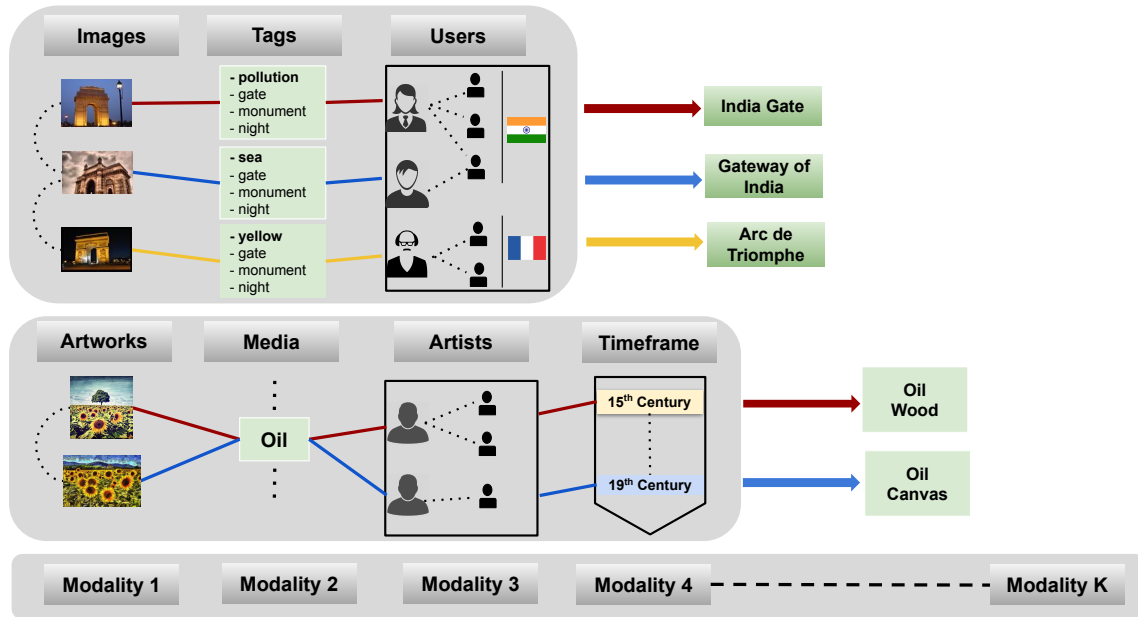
Images

Tags

Users

- pollution
- gate
- monument
- night

- sea
- gate
- monument
- night

- yellow
- gate
- monument
- night

India Gate

Gateway of India

Arc de Triomphe

Artworks

Media

Artists

Timeframe

Oil

15$^{th}$ Century

19$^{th}$ Century

Oil Wood

Oil Canvas

Modality 1

Modality 2

Modality 3

Modality 4

Modality K